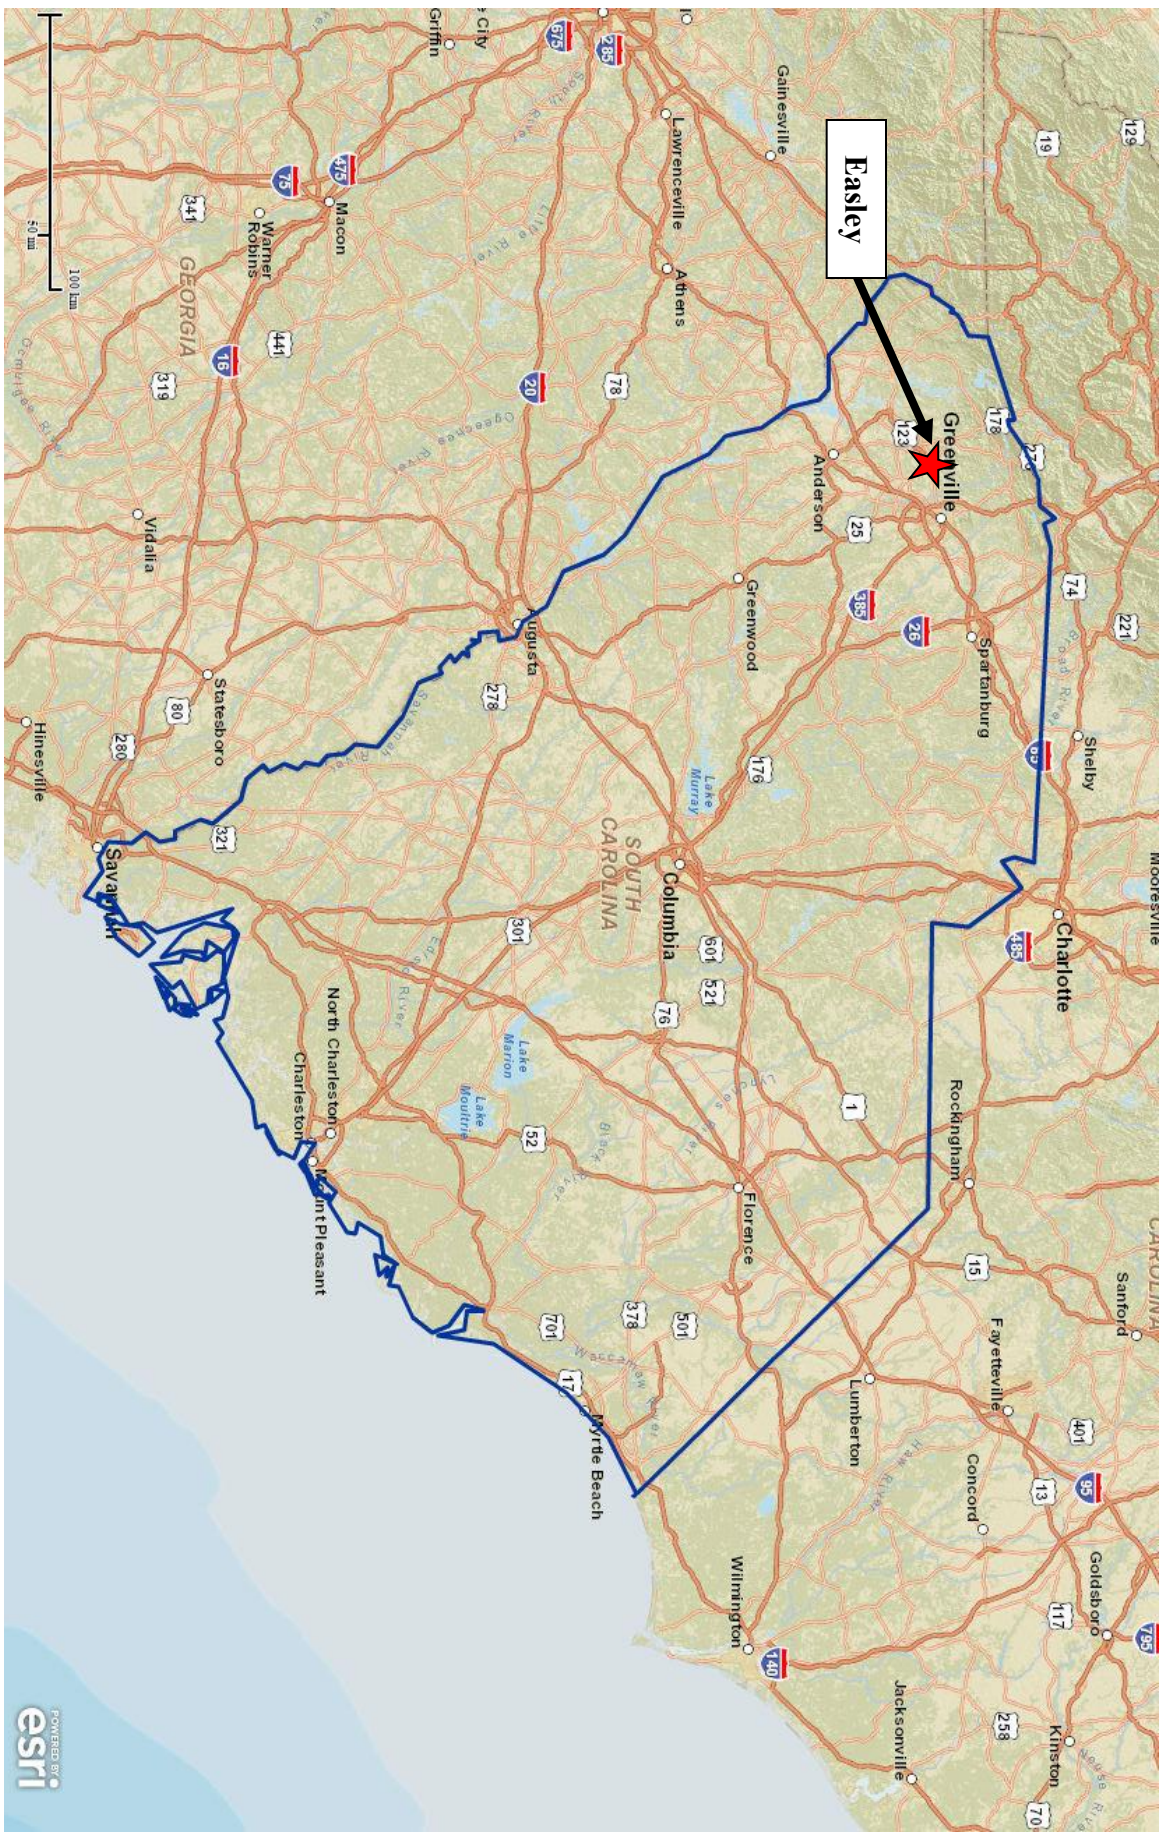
Easley

Griffin
City
675
285
Gainesville
Lawrenceville
Athens
475
75
Macon
Warner Robins
341
GEORGIA
441
16
319
20
78
Greenville
123
178
Anderson
25
385
26
Spartanburg
74
221
Greenwood
Augusta
Vidalia
Statesboro
80
278
Hinesville
280
Savannah
321
176
Lake Murray
SOUTH CAROLINA
Columbia
Shelby
85
Charlotte
485
Mooresville
301
601
521
76
North Charleston
Charleston
Lake Marion
Lake Moultrie
52
1
Rockingham
Florence
Mount Pleasant
701
378
501
17
Myrtle Beach
15
Sanford
Lumberton
Fayetteville
401
Concord
95
13
Goldsboro
117
Wilmington
140
Jacksonville
258
Kinston
70
795
19
129
Savannah River
Ogeechee River
Little River
South River
Broad River
Edisto River
Black River
Waccamaw River
Lynches River
Neuse River
Haw River
CAROLINA
50 mi
100 km
POWERED BY
esri